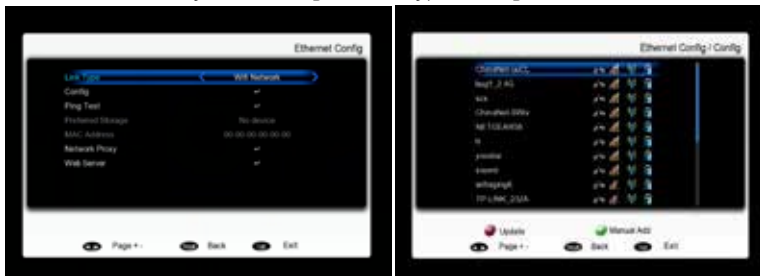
Ethernet Config

Link Type | Wifi Network
Config
Ping Test
Preferred Storage | No device
MAC Address | 00:00:00:00:00:00
Network Proxy
Web Server

Page+/- Back Exit

Ethernet Config / Config

Chinaffeit-ucCL
buyt_2.4G
sck
Chinaffeit-5Wv
NETGEAR08
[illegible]
yoodse
xiaomi
wifiaging6
TP-LINK_232A

Update
Manual Add
Page+/- Back Exit